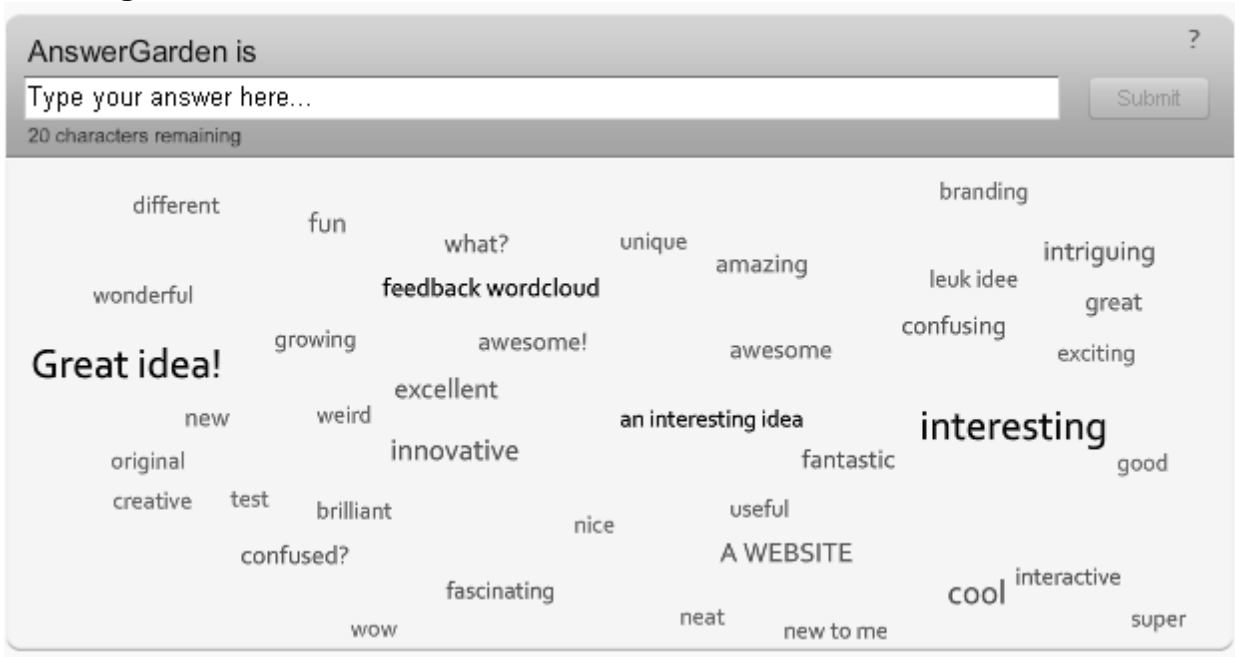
AnswerGarden is

?

Type your answer here...

Submit

20 characters remaining

different
fun
what?
unique
branding
amazing
intriguing
wonderful
feedback wordcloud
leuk idee
great
growing
awesome!
confusing
Great idea!
awesome
exciting
excellent
new
weird
an interesting idea
interesting
innovative
original
fantastic
good
creative
test
brilliant
useful
nice
confused?
A WEBSITE
fascinating
interactive
cool
neat
wow
new to me
super